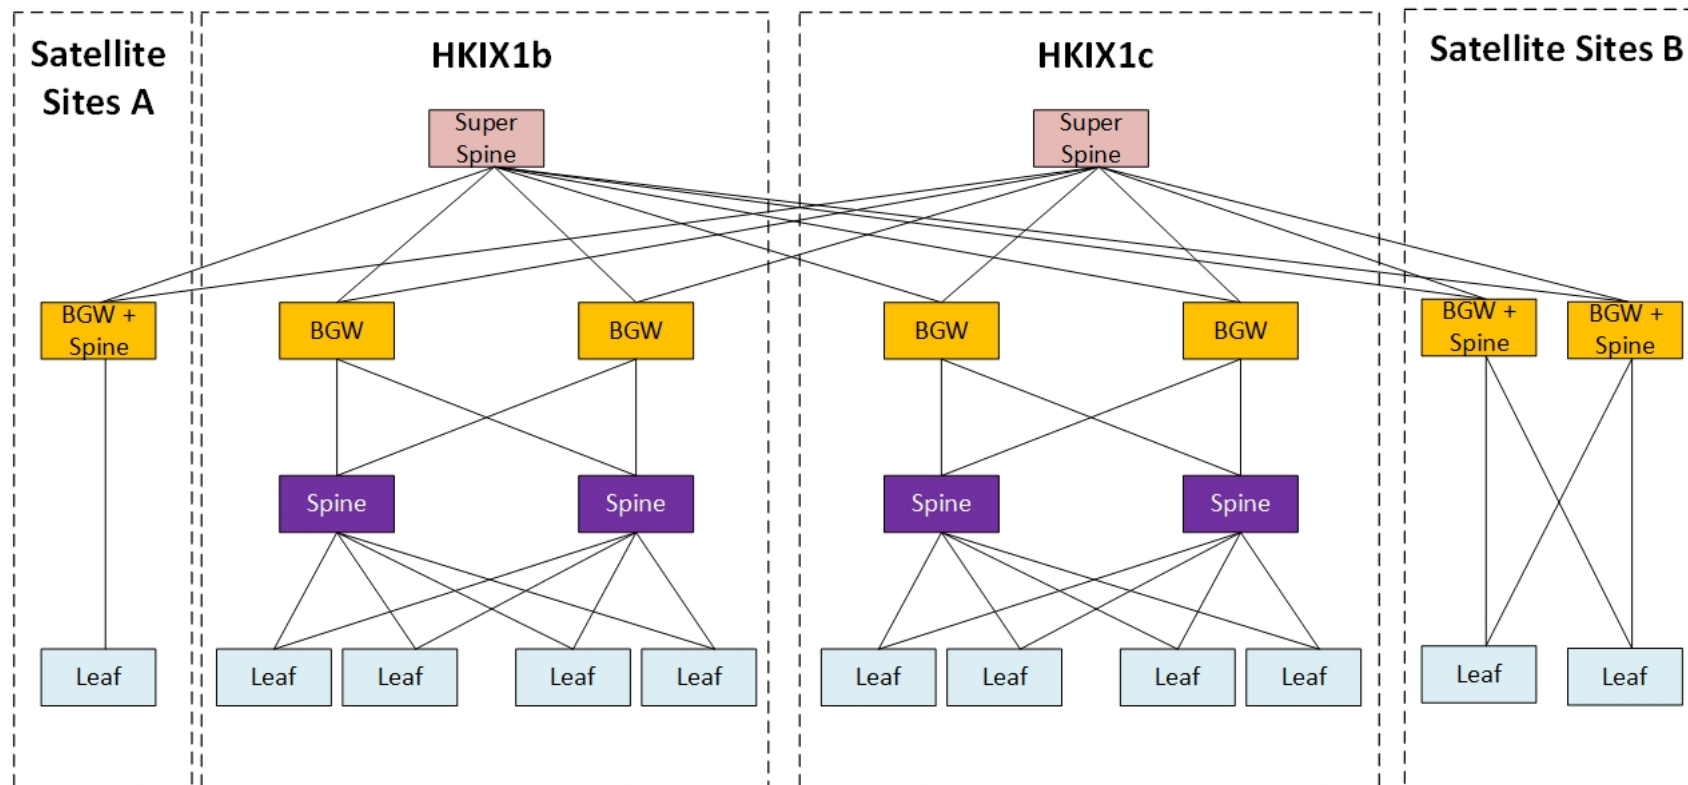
Satellite Sites A

HKIX1b

Super Spine

BGW + Spine

BGW

BGW

Spine

Spine

Leaf

Leaf

Leaf

Leaf

Leaf

HKIX1c

Super Spine

BGW

BGW

Spine

Spine

Leaf

Leaf

Leaf

Leaf

Satellite Sites B

BGW + Spine

BGW + Spine

Leaf

Leaf